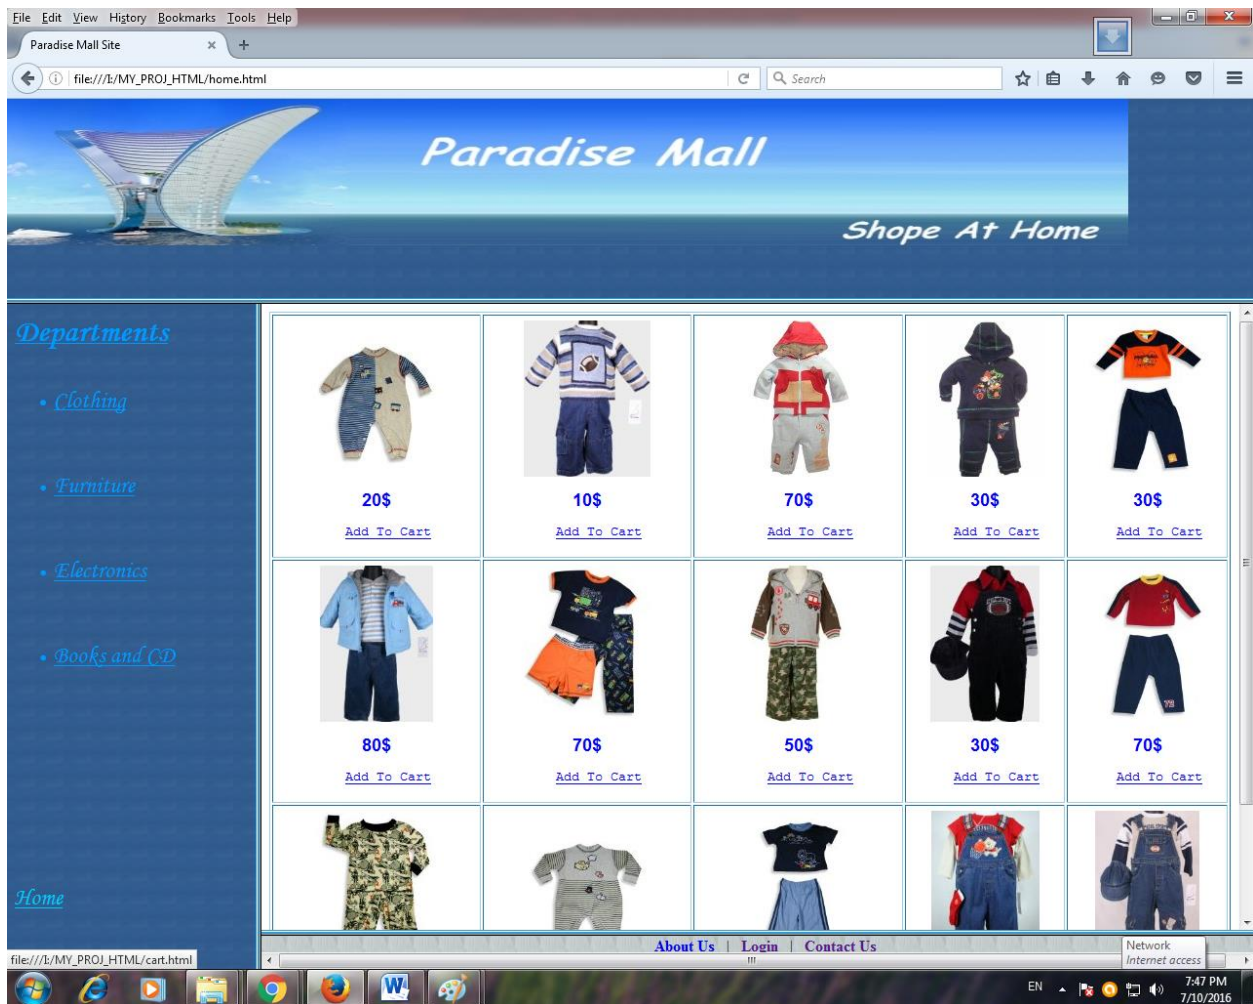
File Edit View History Bookmarks Tools Help

Paradise Mall Site

file:///I:/MY_PROJ_HTML/home.html

Search

Paradise Mall

Shope At Home

Departments

• Clothing

• Furniture

• Electronics

• Books and CD

Home

| 20\$ | 10\$ | 70\$ | 30\$ | 30\$ |
|---|---|---|---|---|
| Add To Cart | Add To Cart | Add To Cart | Add To Cart | Add To Cart |
| 80\$ | 70\$ | 50\$ | 30\$ | 70\$ |
| Add To Cart | Add To Cart | Add To Cart | Add To Cart | Add To Cart |

About Us | Login | Contact Us

file:///I:/MY_PROJ_HTML/cart.html

Network
Internet access

EN

7:47 PM
7/10/2016